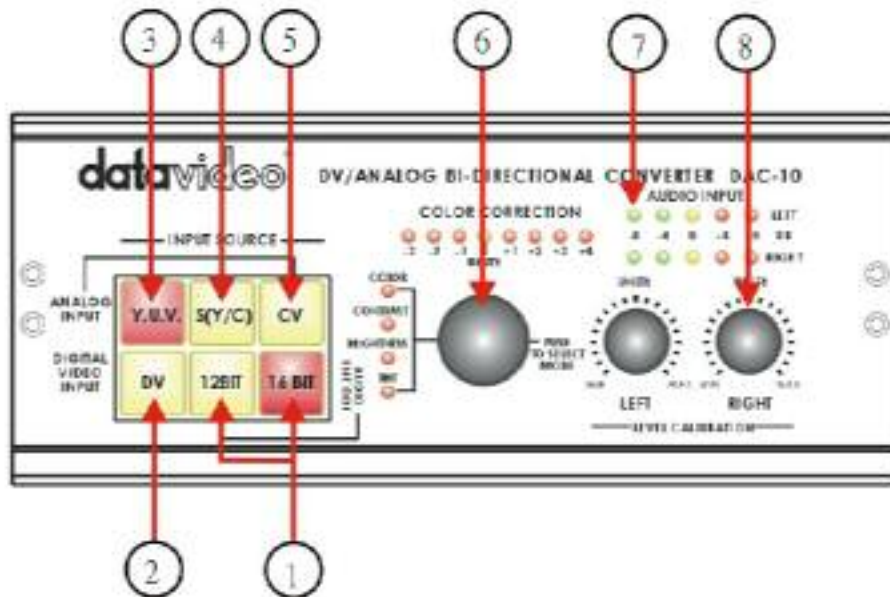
3 4 5 6 7 8

datavideo

DV/ANALOG BI-DIRECTIONAL CONVERTER DAC-10

INPUT SOURCE

ANALOG INPUT

Y.U.V.

S(Y/C)

CV

DIGITAL VIDEO INPUT

DV

12BIT

16 BIT

COLOR CORRECTION

-3 -2 -1 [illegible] +1 +2 +3 +4

COLOR

CONTRAST

BRIGHTNESS

TINT

PUSH TO SELECT MODE

AUDIO INPUT

LEFT

RIGHT

LEFT

RIGHT

LEVEL CALIBRATION

2 1